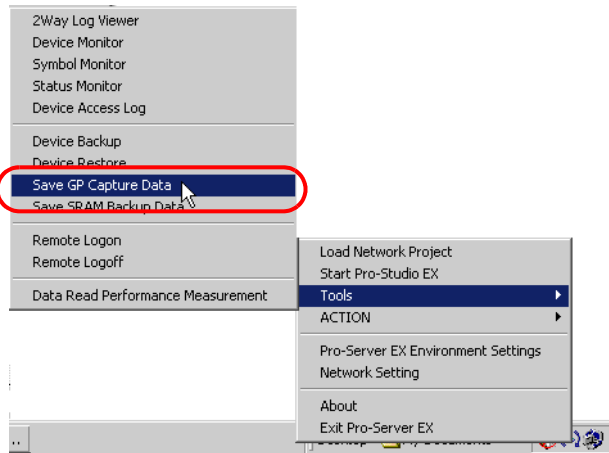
2Way Log Viewer
Device Monitor
Symbol Monitor
Status Monitor
Device Access Log

Device Backup
Device Restore
Save GP Capture Data
Save SRAM Backup Data

Remote Logon
Remote Logoff

Data Read Performance Measurement

Load Network Project
Start Pro-Studio EX
Tools
ACTION

Pro-Server EX Environment Settings
Network Setting

About
Exit Pro-Server EX

Desktop
My Documents